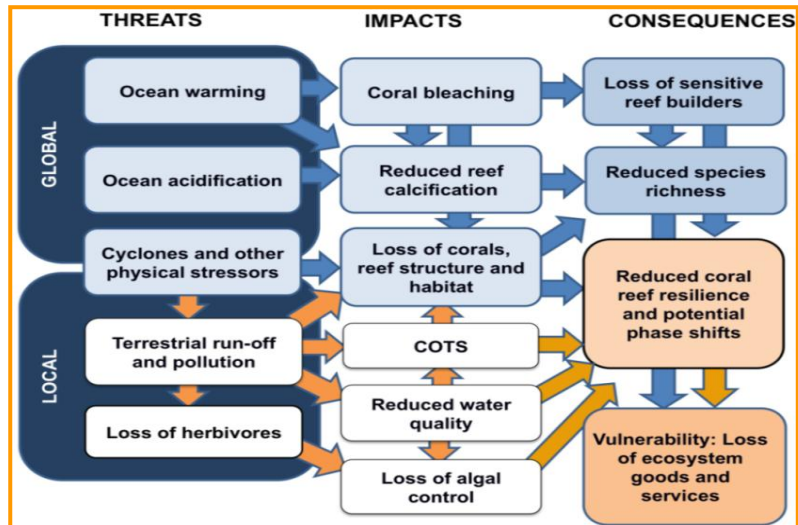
THREATS

IMPACTS

CONSEQUENCES

GLOBAL

LOCAL

Ocean warming

Ocean acidification

Cyclones and other physical stressors

Terrestrial run-off and pollution

Loss of herbivores

Coral bleaching

Reduced reef calcification

Loss of corals, reef structure and habitat

COTS

Reduced water quality

Loss of algal control

Loss of sensitive reef builders

Reduced species richness

Reduced coral reef resilience and potential phase shifts

Vulnerability: Loss of ecosystem goods and services